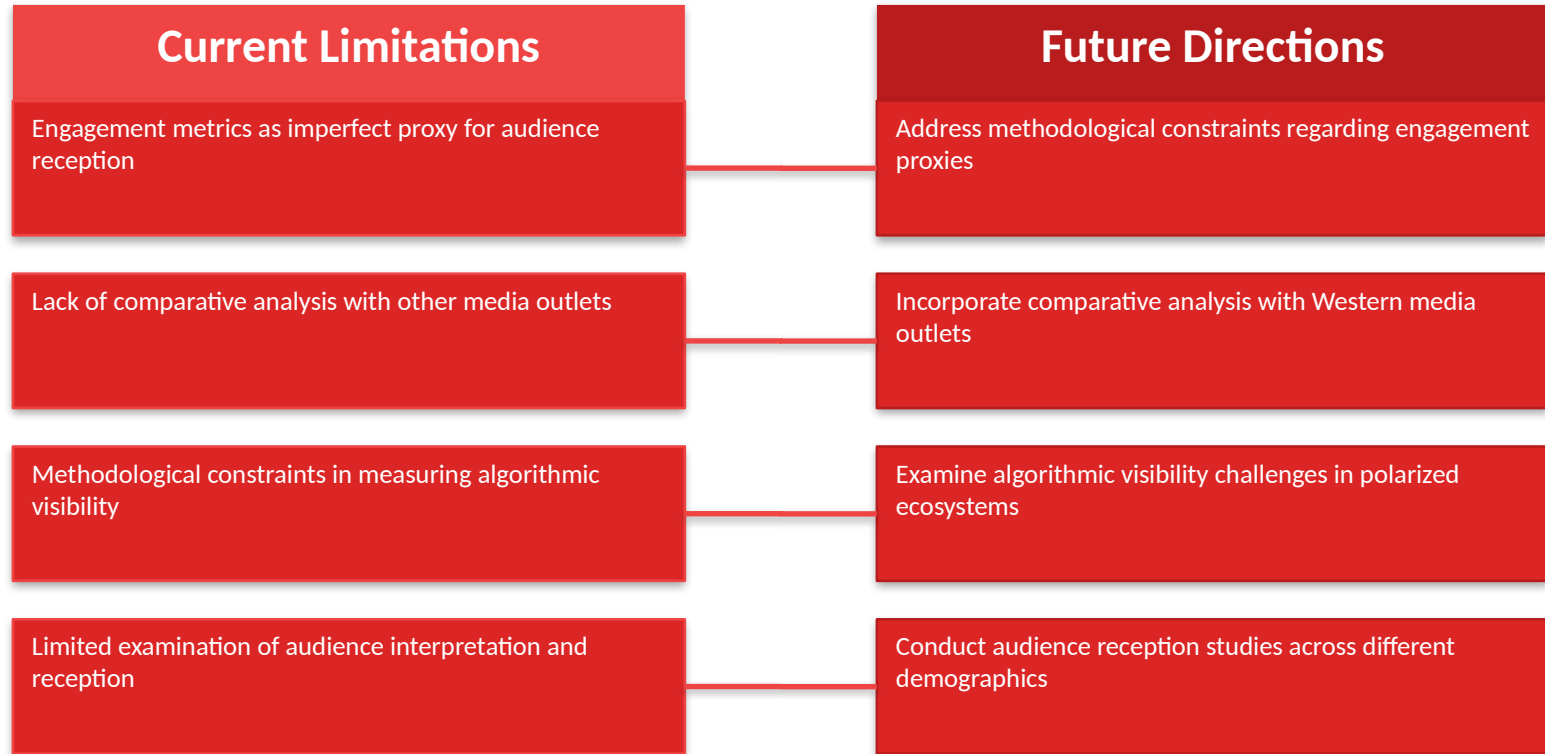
Current Limitations

Engagement metrics as imperfect proxy for audience reception

Lack of comparative analysis with other media outlets

Methodological constraints in measuring algorithmic visibility

Limited examination of audience interpretation and reception

Future Directions

Address methodological constraints regarding engagement proxies

Incorporate comparative analysis with Western media outlets

Examine algorithmic visibility challenges in polarized ecosystems

Conduct audience reception studies across different demographics